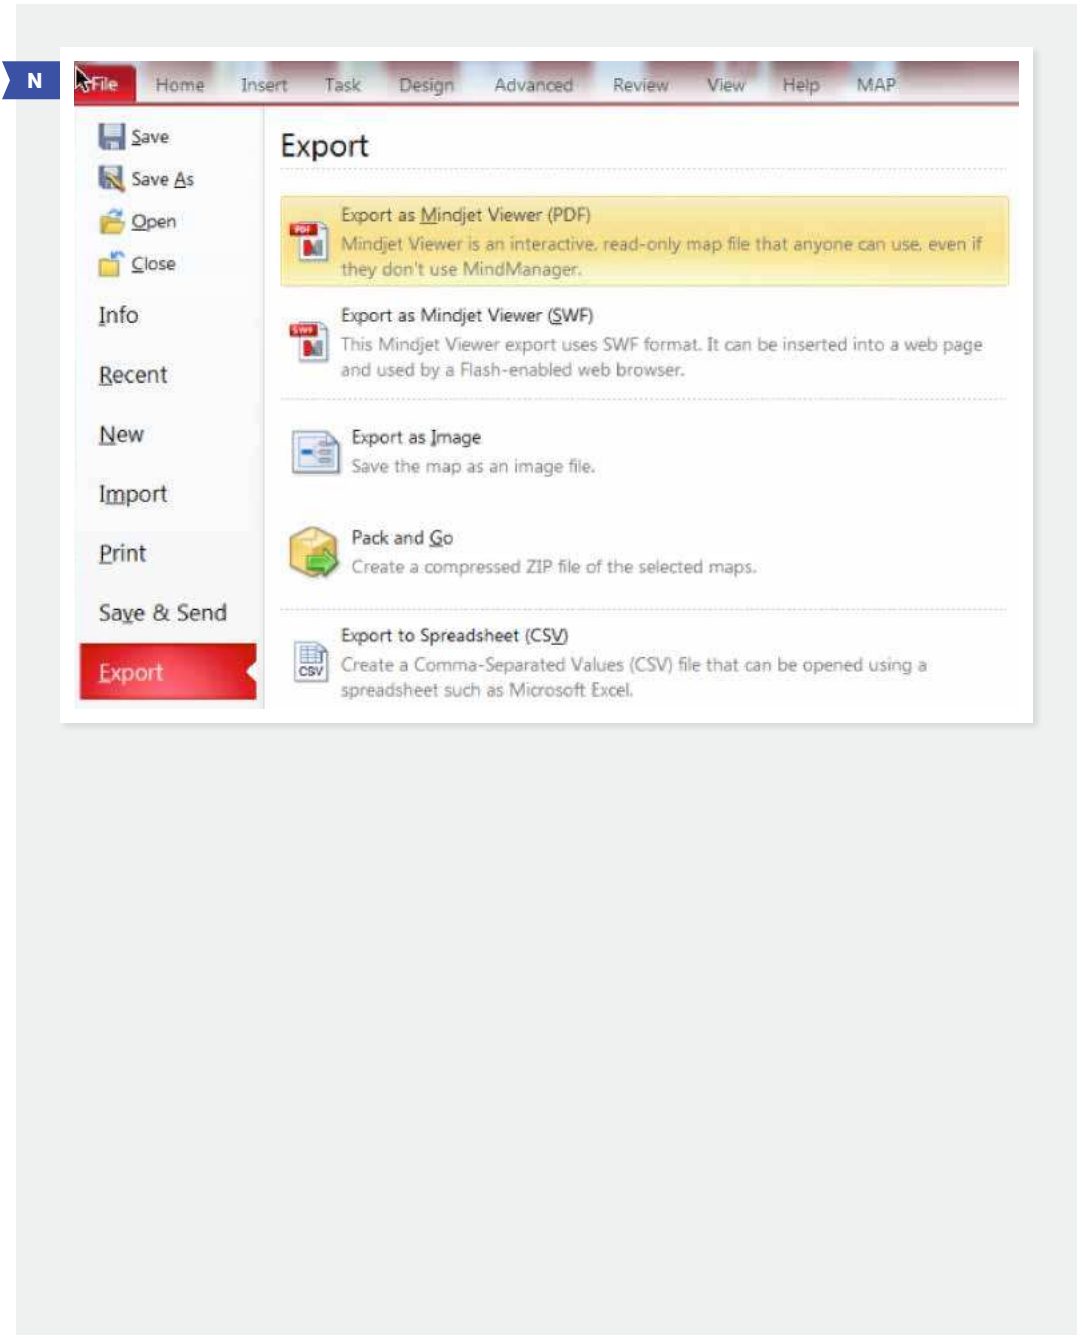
N

File Home Insert Task Design Advanced Review View Help MAP

Save
Save As
Open
Close
Info
Recent
New
Import
Print
Save & Send
Export

Export

Export as Mindjet Viewer (PDF)
Mindjet Viewer is an interactive, read-only map file that anyone can use, even if they don't use MindManager.

Export as Mindjet Viewer (SWF)
This Mindjet Viewer export uses SWF format. It can be inserted into a web page and used by a Flash-enabled web browser.

Export as Image
Save the map as an image file.

Pack and Go
Create a compressed ZIP file of the selected maps.

Export to Spreadsheet (CSV)
Create a Comma-Separated Values (CSV) file that can be opened using a spreadsheet such as Microsoft Excel.